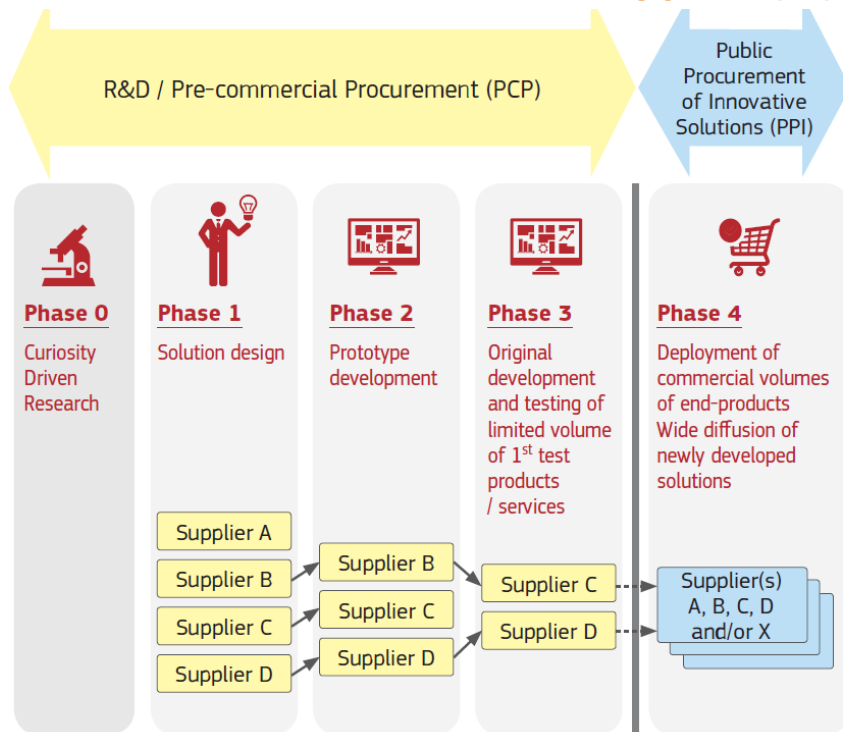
R&D / Pre-commercial Procurement (PCP)

Public Procurement of Innovative Solutions (PPI)

Phase 0
Curiosity Driven Research

Phase 1
Solution design

Phase 2
Prototype development

Phase 3
Original development and testing of limited volume of 1$^{st}$ test products / services

Phase 4
Deployment of commercial volumes of end-products
Wide diffusion of newly developed solutions

Supplier A
Supplier B
Supplier C
Supplier D

Supplier B
Supplier C
Supplier D

Supplier C
Supplier D

Supplier(s) A, B, C, D and/or X